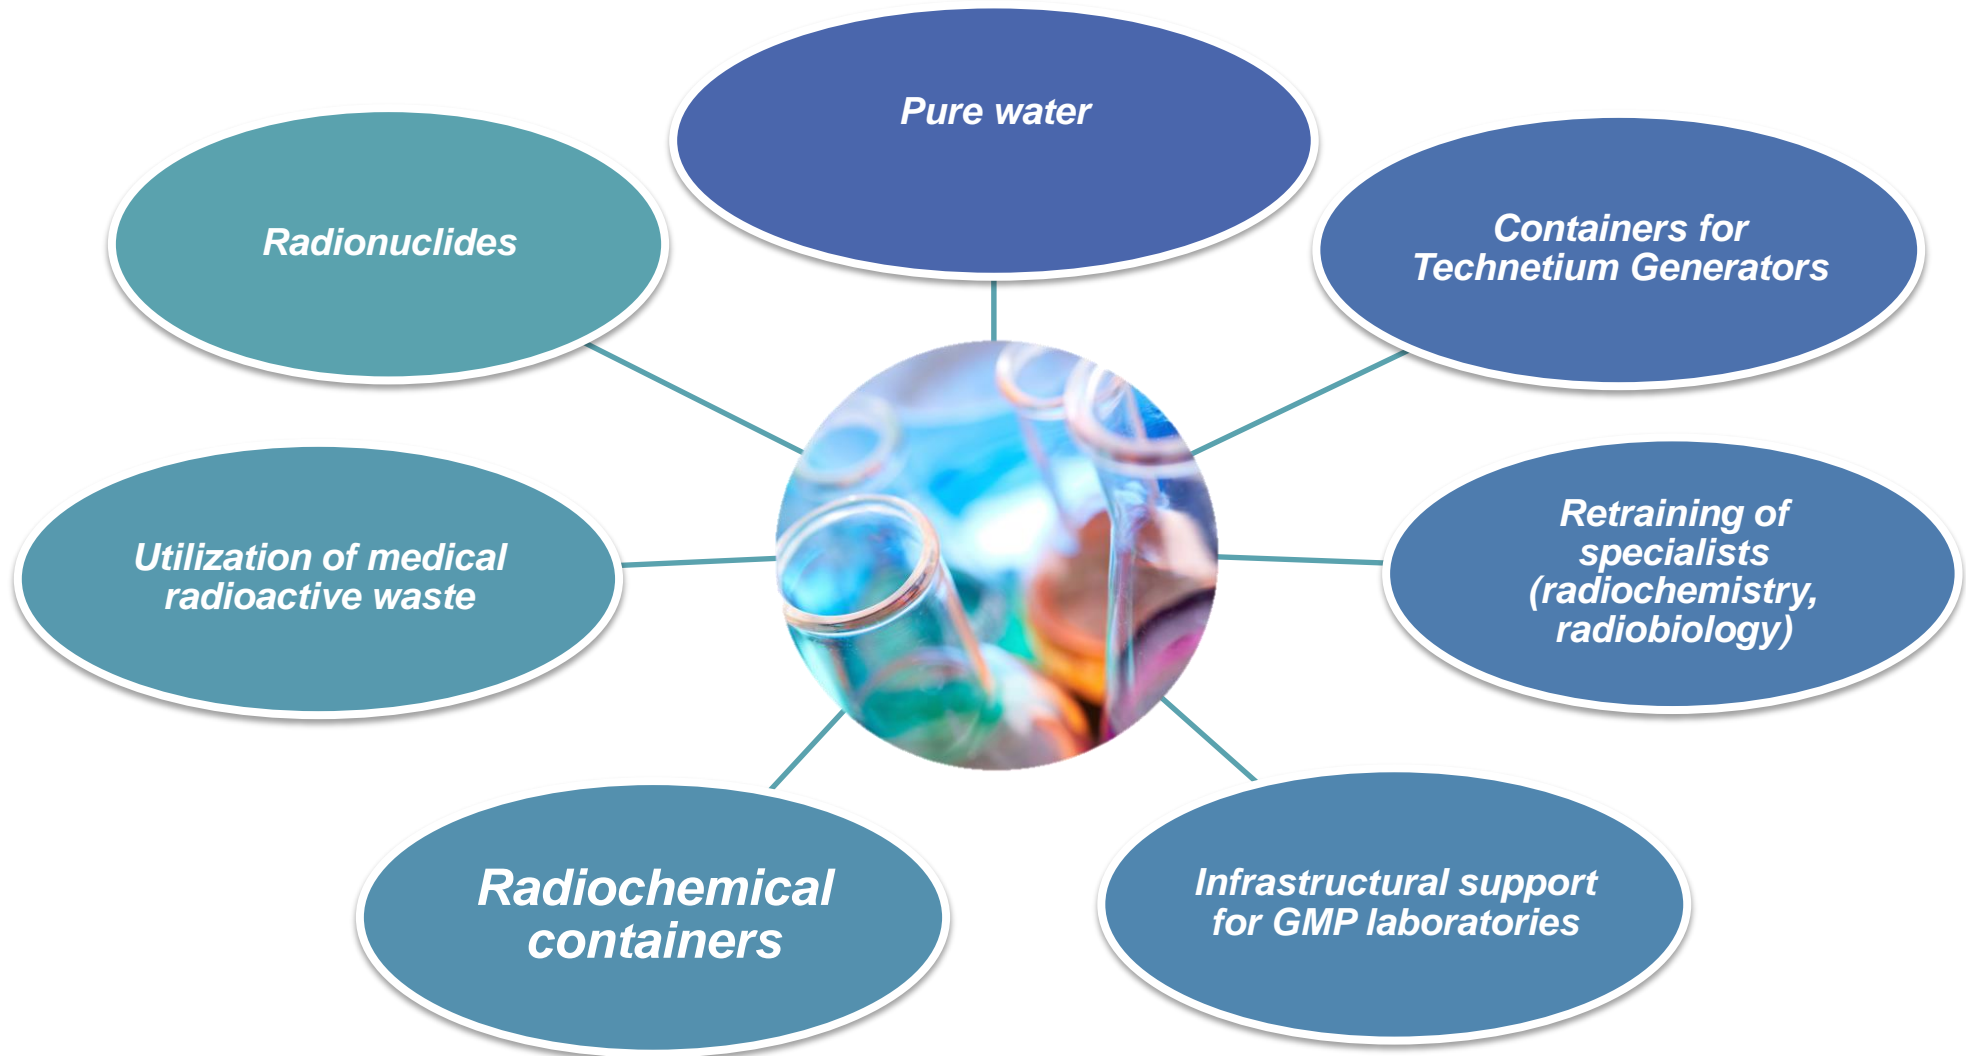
Pure water

Radionuclides

Containers for Technetium Generators

Utilization of medical radioactive waste

Retraining of specialists (radiochemistry, radiobiology)

Radiochemical containers

Infrastructural support for GMP laboratories